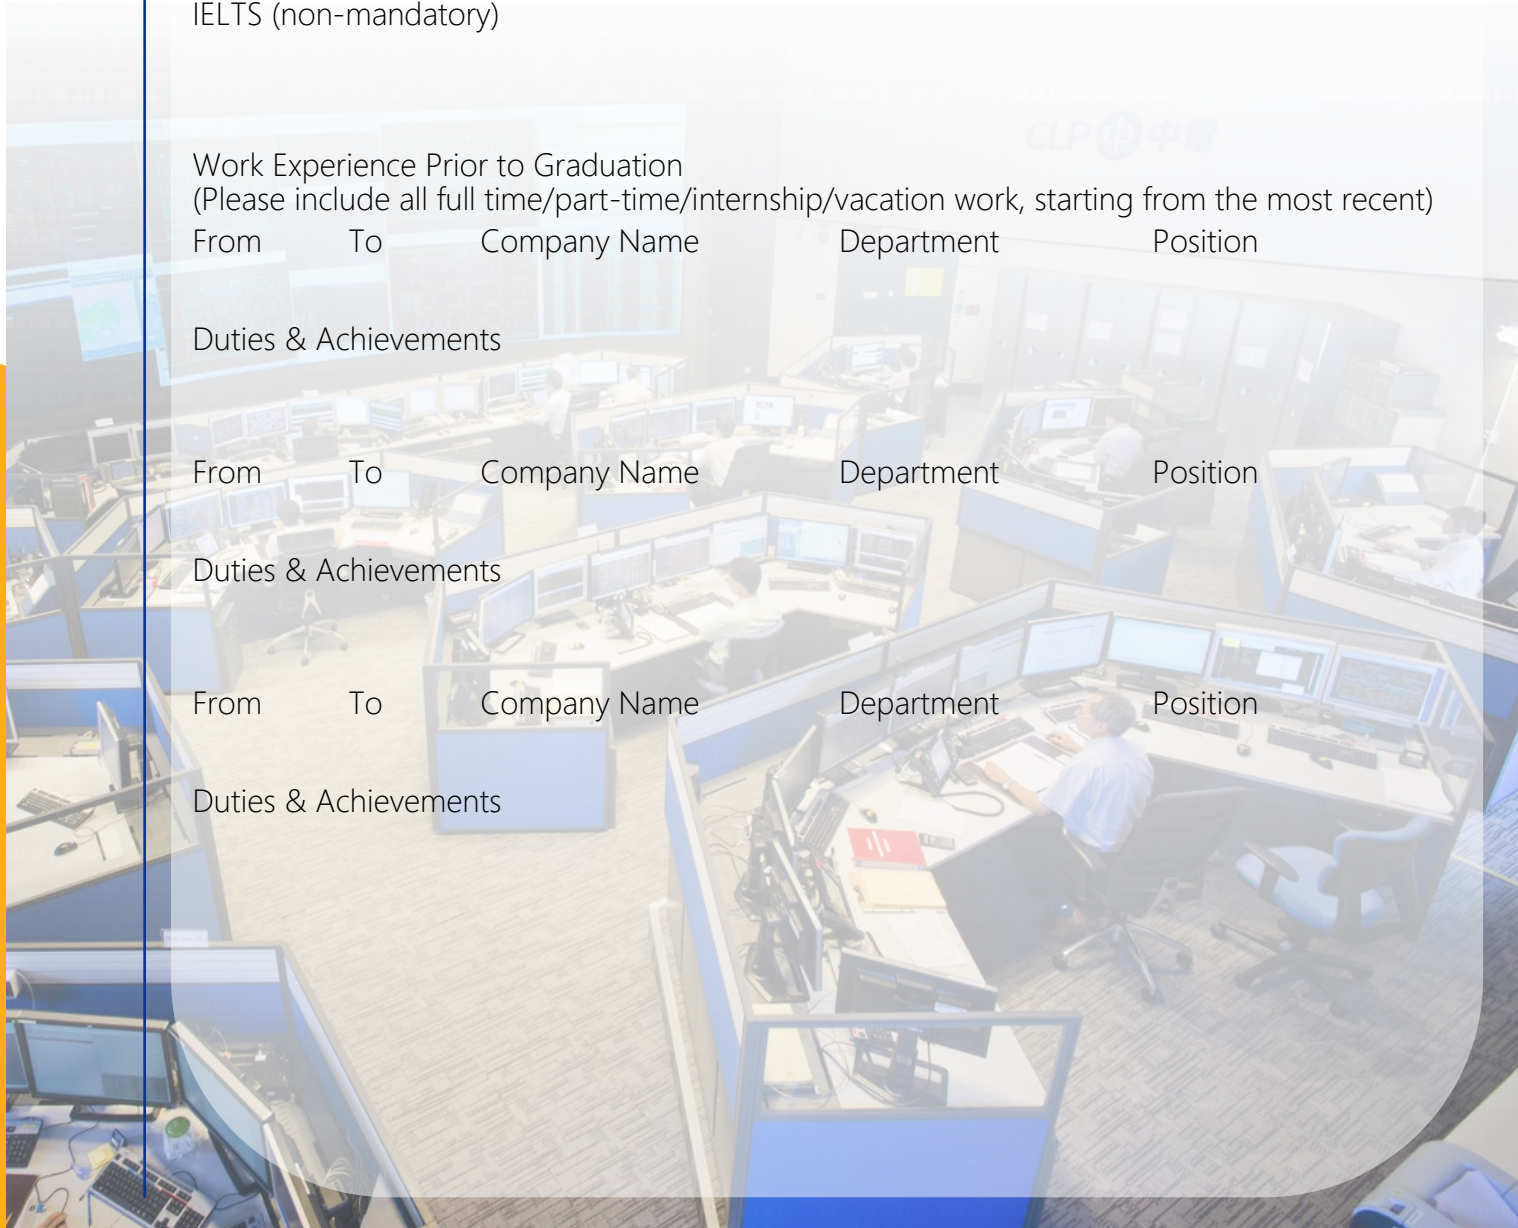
IELTS (non-mandatory)

CLP 中電

Work Experience Prior to Graduation
(Please include all full time/part-time/internship/vacation work, starting from the most recent)

| From | To | Company Name | Department | Position |
|---|---|---|---|---|

Duties & Achievements

| From | To | Company Name | Department | Position |
|---|---|---|---|---|

Duties & Achievements

| From | To | Company Name | Department | Position |
|---|---|---|---|---|

Duties & Achievements